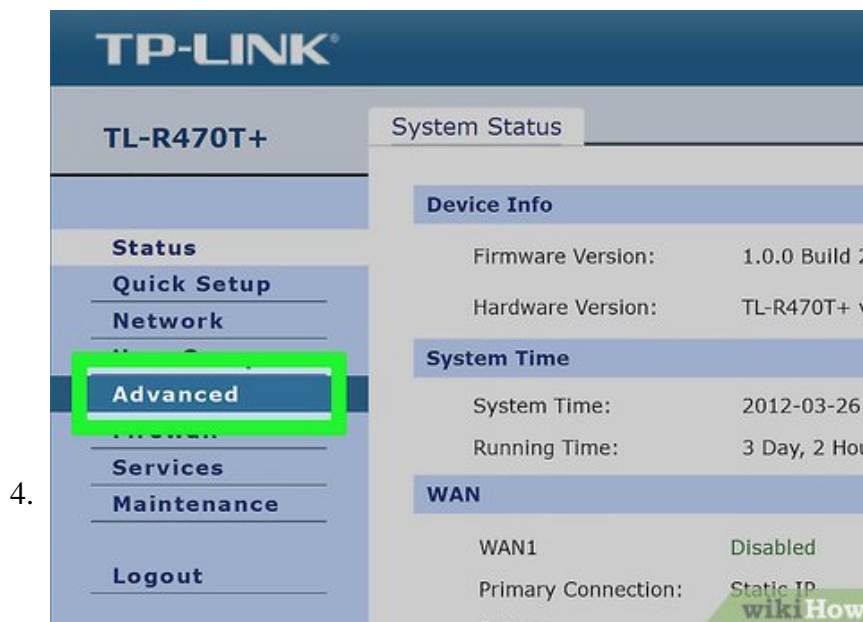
4.

TP-LINK

TL-R470T+

Status
Quick Setup
Network
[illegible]
Advanced
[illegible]
Services
Maintenance

Logout

System Status

Device Info

Firmware Version: 1.0.0 Build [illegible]

Hardware Version: TL-R470T+ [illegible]

System Time

System Time: 2012-03-26

Running Time: 3 Day, 2 Hou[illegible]

WAN

WAN1 Disabled

Primary Connection: Static IP

wikiHow